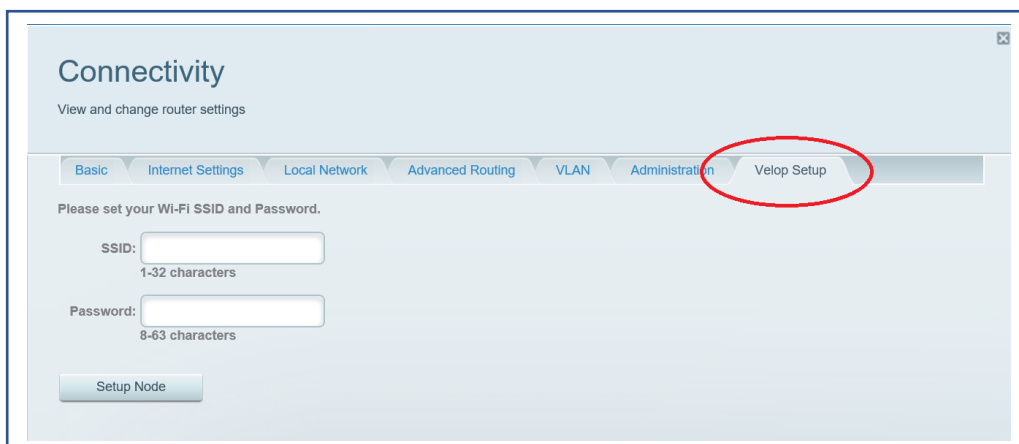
Connectivity

View and change router settings

Basic | Internet Settings | Local Network | Advanced Routing | VLAN | Administration | Velop Setup

Please set your Wi-Fi SSID and Password.

SSID:
1-32 characters

Password:
8-63 characters

Setup Node